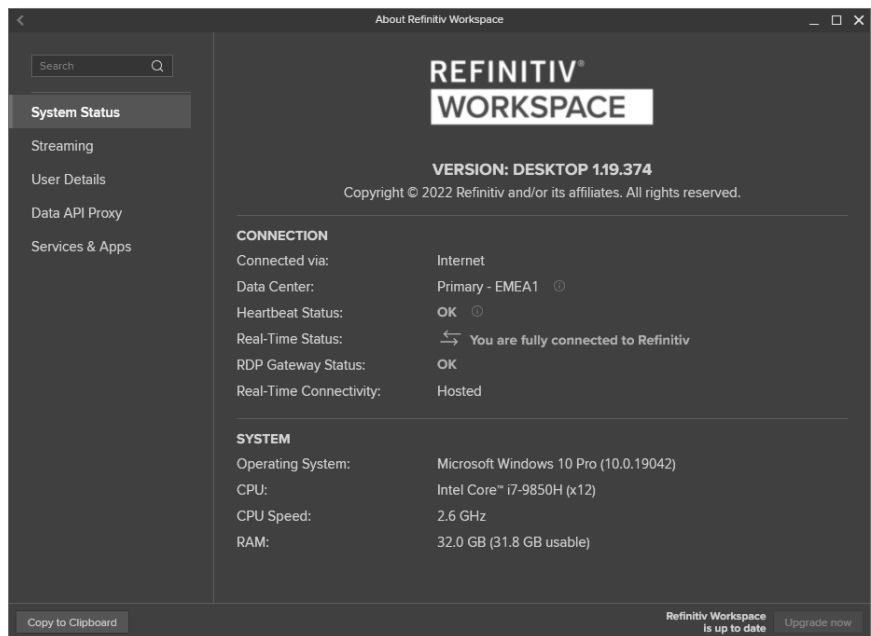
About Refinitiv Workspace

Search

System Status
Streaming
User Details
Data API Proxy
Services & Apps

REFINITIV®
WORKSPACE

VERSION: DESKTOP 1.19.374
Copyright © 2022 Refinitiv and/or its affiliates. All rights reserved.

CONNECTION

| | |
|---|---|
| Connected via: | Internet |
| Data Center: | Primary - EMEA1 |
| Heartbeat Status: | OK |
| Real-Time Status: | You are fully connected to Refinitiv |
| RDP Gateway Status: | OK |
| Real-Time Connectivity: | Hosted |

SYSTEM

| | |
|---|---|
| Operating System: | Microsoft Windows 10 Pro (10.0.19042) |
| CPU: | Intel Core™ i7-9850H (x12) |
| CPU Speed: | 2.6 GHz |
| RAM: | 32.0 GB (31.8 GB usable) |

Copy to Clipboard

Refinitiv Workspace is up to date

Upgrade now